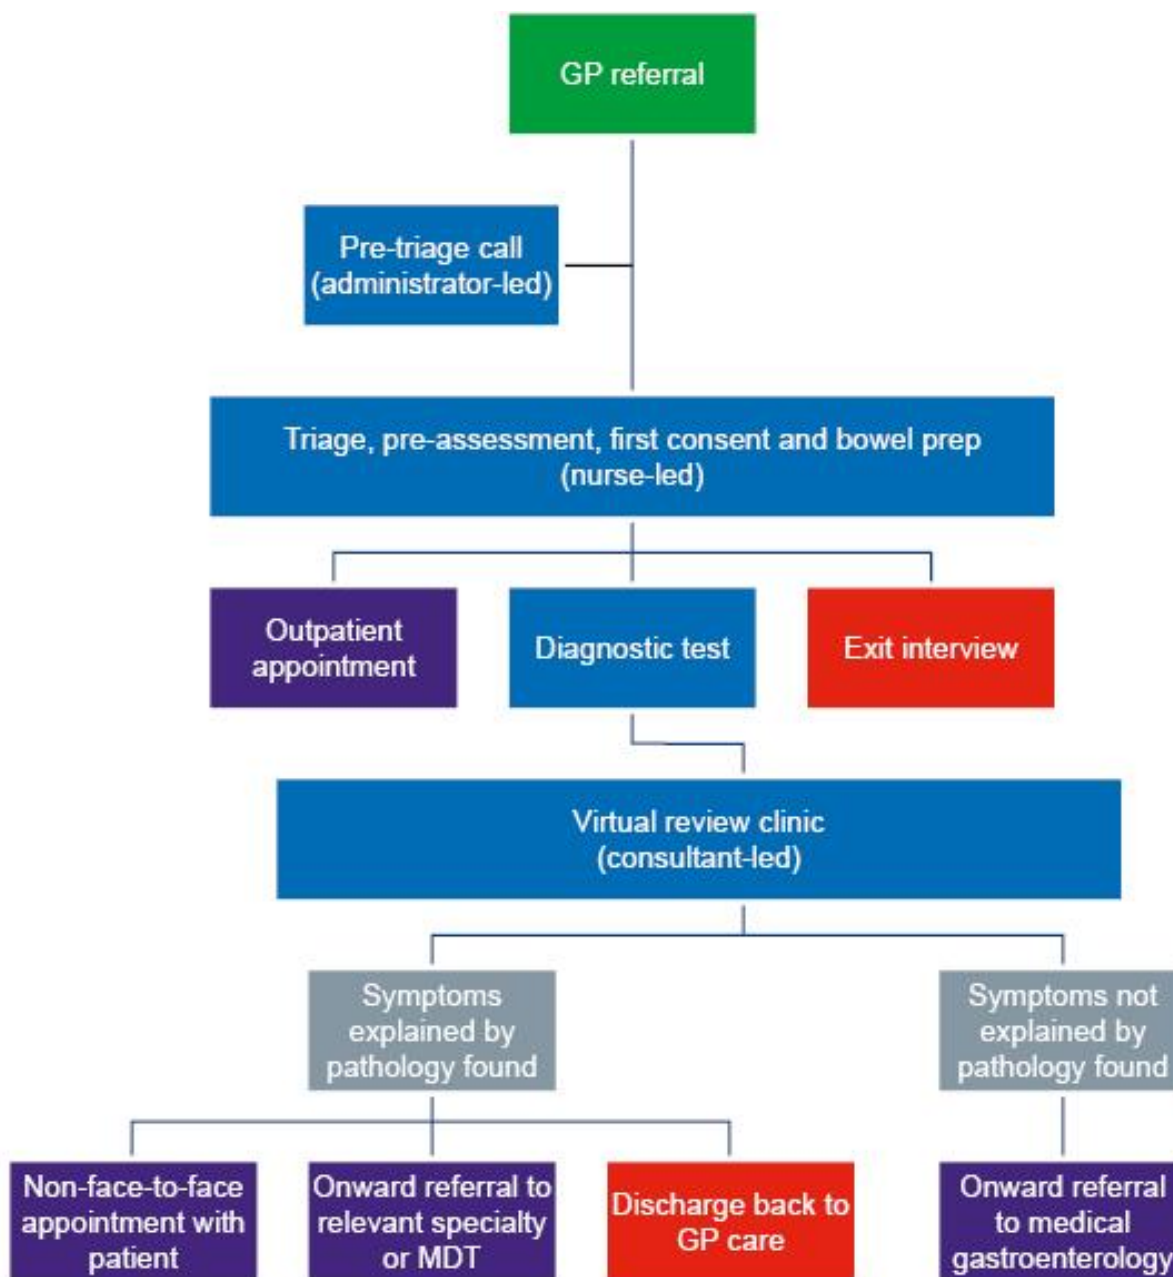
GP referral

Pre-triage call (administrator-led)

Triage, pre-assessment, first consent and bowel prep (nurse-led)

Outpatient appointment

Diagnostic test

Exit interview

Virtual review clinic (consultant-led)

Symptoms explained by pathology found

Symptoms not explained by pathology found

Non-face-to-face appointment with patient

Onward referral to relevant specialty or MDT

Discharge back to GP care

Onward referral to medical gastroenterology